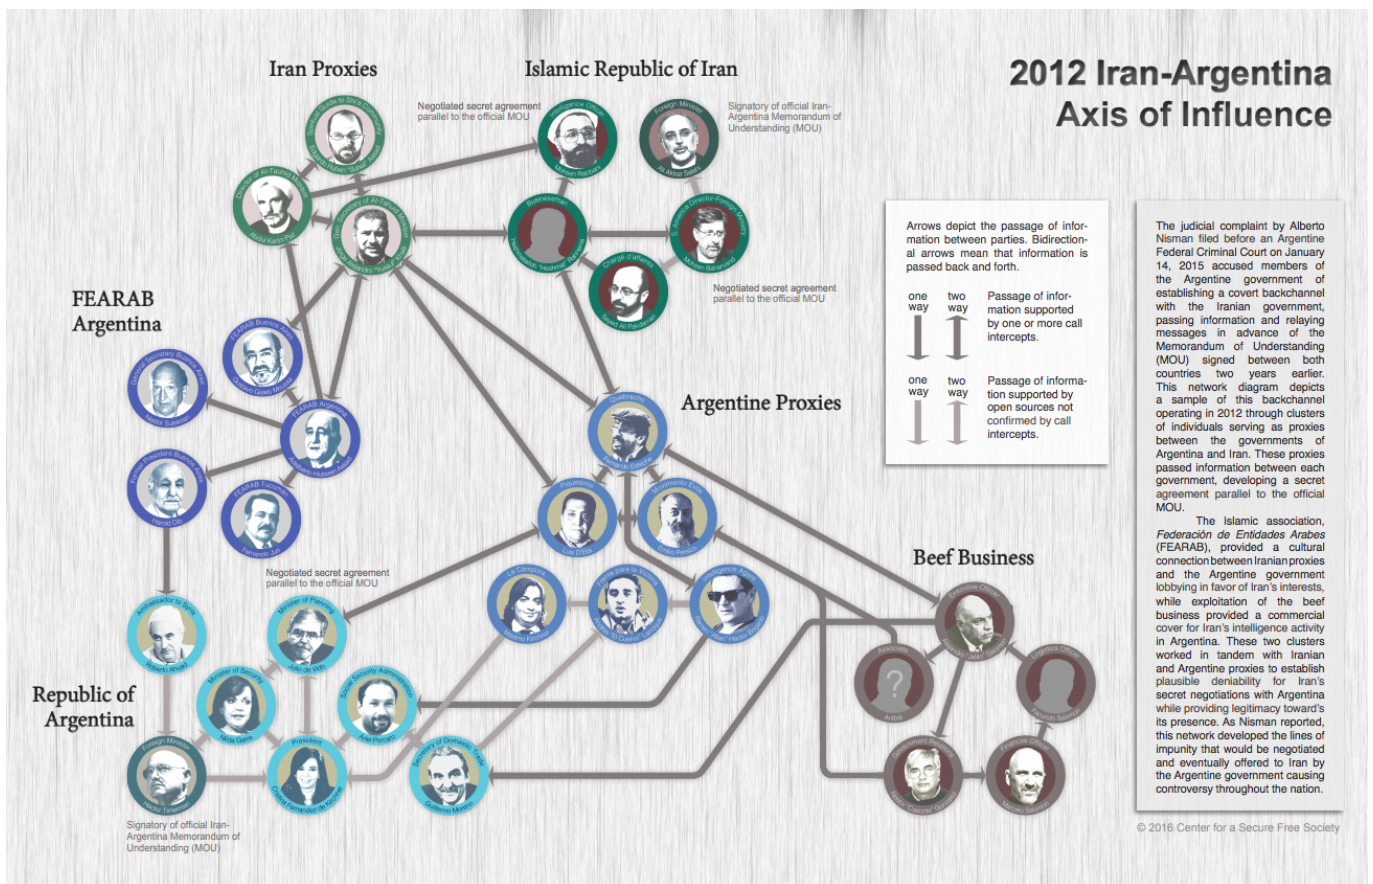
2012 Iran-Argentina Axis of Influence

Iran Proxies

Islamic Republic of Iran

Negotiated secret agreement parallel to the official MOU

Signatory of official Iran-Argentina Memorandum of Understanding (MOU)

Spiritual Guide to Shi'a Community
Edgardo Rubén "Suhail" Assad

Director of At-Tauhid Mosque
Abdul Karim Paz

Intelligence Officer
Mohsen Rabbani

Foreign Minister
Ali Akbar Salehi

Businessman
Khalil "Hesham" Rahemi

Sec. Secretary of At-Tauhid Mosque
Jorge Alejandro "Yussuf" Khalil

Sr. Assistant Director Foreign Ministry
Mohsen Baharvand

Chargé d'affaires
Seyed Ali Pakdaman

Negotiated secret agreement parallel to the official MOU

FEARAB Argentina

FEARAB Buenos Aires
Gustavo Goleb Mukdise

General Secretary Buenos Aires
Jaldur Suleiman

FEARAB Argentina
Abdallah Hussein Awad

Former President Buenos Aires
Hamid Dib

FEARAB Tucumán
Fernando Jun

Arrows depict the passage of information between parties. Bidirectional arrows mean that information is passed back and forth.

one way | two way | Passage of information supported by one or more call intercepts.

one way | two way | Passage of information supported by open sources not confirmed by call intercepts.

Argentine Proxies

Quebracho
Fernando Esteche

Piquetero
Luis D'Elía

Movimiento Evita
Emilio Persico

Negotiated secret agreement parallel to the official MOU

Beef Business

La Cámpora
Máximo Kirchner

Frente para la Victoria
Andrés "El Cuervo" Larroque

Intelligence Agent
Ramón "Allan" Héctor Bogado

Associate
Anbar

Executive Officer
Alimentos Jorge Khalil

Logistics Officer
Facundo Salamon

Ambassador to Syria
Roberto Ahuad

Minister of Planning
Julio de Vido

Minister of Security
Nilda Garré

Social Security Administration
Ariel Puricelli

Republic of Argentina

Foreign Minister
Héctor Timerman

President
Cristina Fernández de Kirchner

Secretary of Domestic Trade
Guillermo Moreno

Government Relations
Héctor "Cacho" Gonzalez

Financial Officer
Marcelo Salomon

Signatory of official Iran-Argentina Memorandum of Understanding (MOU)

The judicial complaint by Alberto Nisman filed before an Argentine Federal Criminal Court on January 14, 2015 accused members of the Argentine government of establishing a covert backchannel with the Iranian government, passing information and relaying messages in advance of the Memorandum of Understanding (MOU) signed between both countries two years earlier. This network diagram depicts a sample of this backchannel operating in 2012 through clusters of individuals serving as proxies between the governments of Argentina and Iran. These proxies passed information between each government, developing a secret agreement parallel to the official MOU.

The Islamic association, Federación de Entidades Arabes (FEARAB), provided a cultural connection between Iranian proxies and the Argentine government lobbying in favor of Iran's interests, while exploitation of the beef business provided a commercial cover for Iran's intelligence activity in Argentina. These two clusters worked in tandem with Iranian and Argentine proxies to establish plausible deniability for Iran's secret negotiations with Argentina while providing legitimacy toward's its presence. As Nisman reported, this network developed the lines of impunity that would be negotiated and eventually offered to Iran by the Argentine government causing controversy throughout the nation.

© 2016 Center for a Secure Free Society